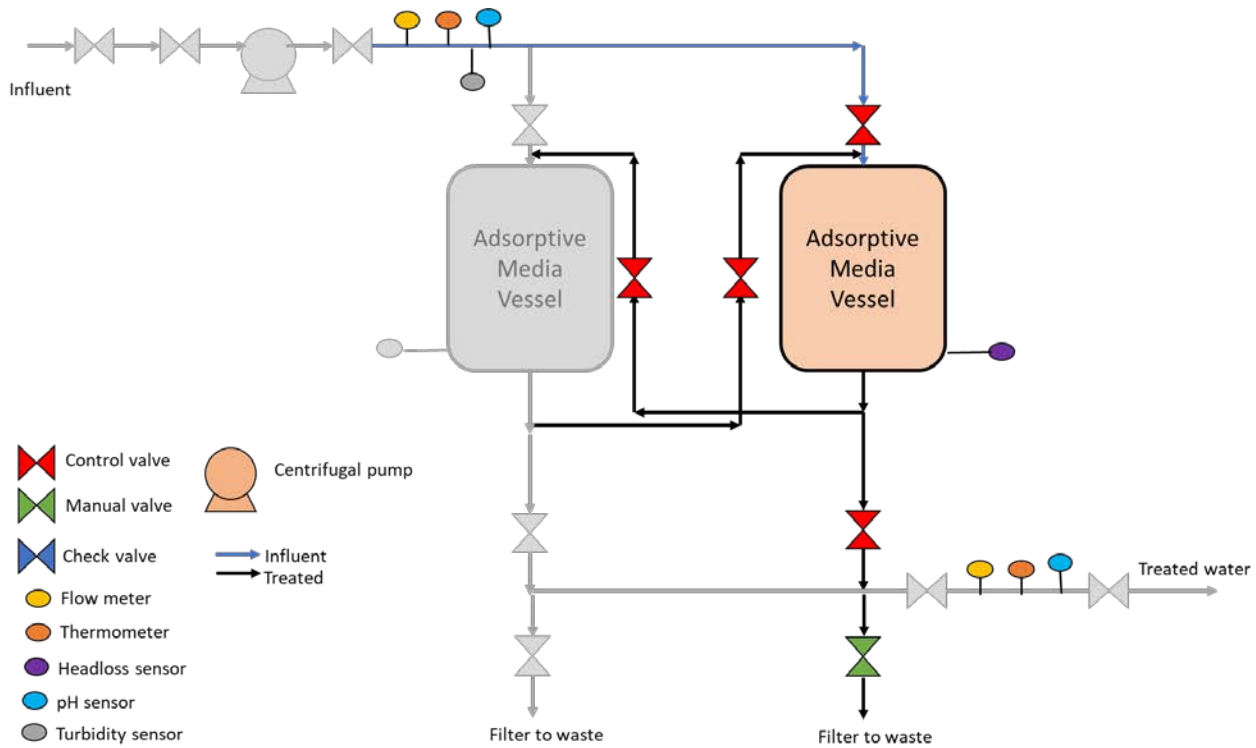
Influent

Adsorptive Media Vessel

Adsorptive Media Vessel

Control valve

Centrifugal pump

Manual valve

Check valve

Influent

Treated

Flow meter

Thermometer

Headloss sensor

pH sensor

Turbidity sensor

Treated water

Filter to waste

Filter to waste